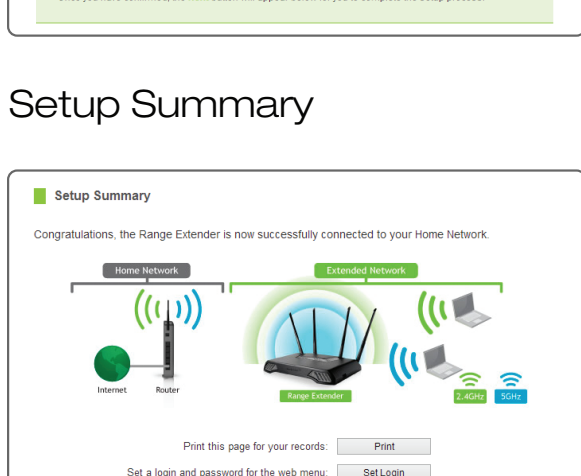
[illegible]

Setup Summary

Setup Summary

Congratulations, the Range Extender is now successfully connected to your Home Network.

Home Network

Extended Network

Internet

Router

Range Extender

2.4GHz

5GHz

Print this page for your records: Print

Set a login and password for the web menu: Set Login